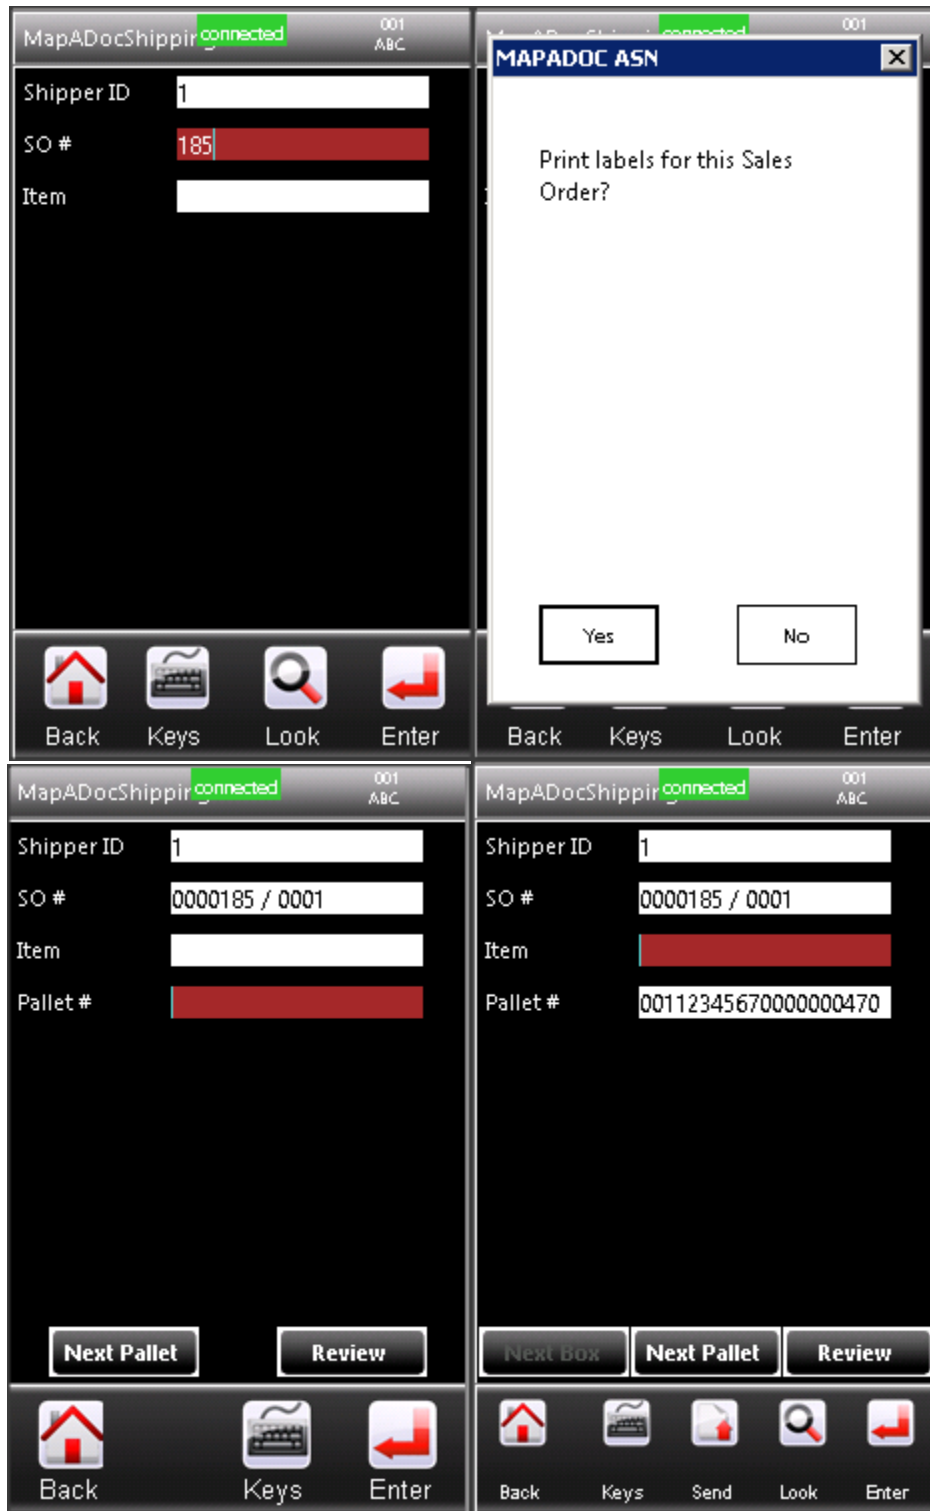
MapADocShippir connected 001 ABC

Shipper ID 1

SO # 185

Item

Back Keys Look Enter

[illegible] connected 001

MAPADOC ASN

Print labels for this Sales Order?

Yes No

Back Keys Look Enter

MapADocShippir connected 001 ABC

Shipper ID 1

SO # 0000185 / 0001

Item

Pallet #

Next Pallet Review

Back Keys Enter

MapADocShippir connected 001 ABC

Shipper ID 1

SO # 0000185 / 0001

Item

Pallet # 00112345670000000470

Next Box Next Pallet Review

Back Keys Send Look Enter